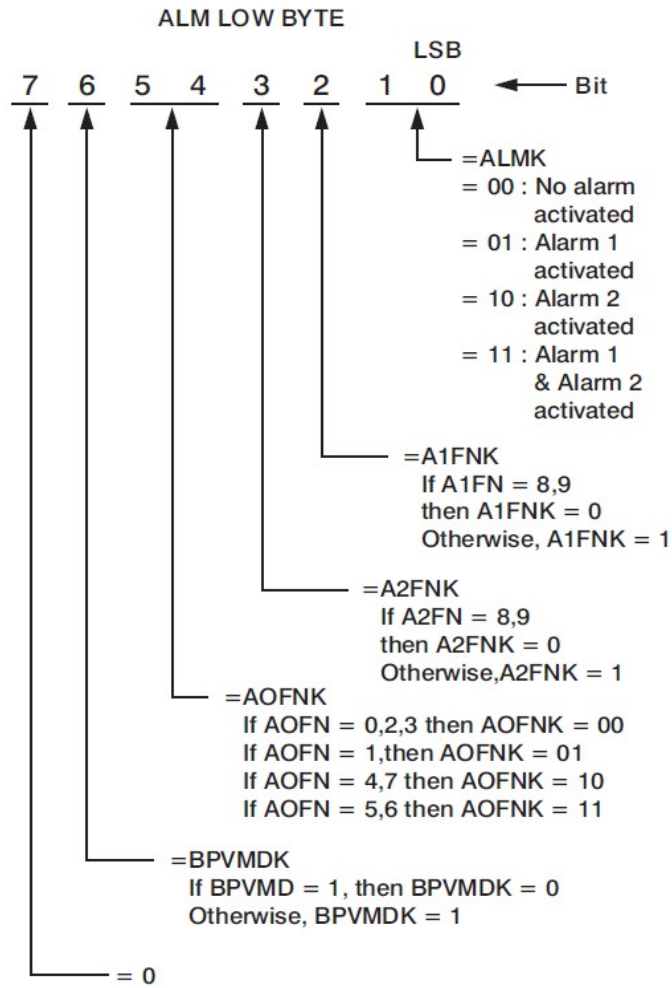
ALM LOW BYTE

LSB

7 6 5 4 3 2 1 0 Bit

=ALMK
= 00 : No alarm activated
= 01 : Alarm 1 activated
= 10 : Alarm 2 activated
= 11 : Alarm 1 & Alarm 2 activated

=A1FNK
If A1FN = 8,9
then A1FNK = 0
Otherwise, A1FNK = 1

=A2FNK
If A2FN = 8,9
then A2FNK = 0
Otherwise,A2FNK = 1

=AOFNK
If AOFN = 0,2,3 then AOFNK = 00
If AOFN = 1,then AOFNK = 01
If AOFN = 4,7 then AOFNK = 10
If AOFN = 5,6 then AOFNK = 11

=BPVMDK
If BPVMD = 1, then BPVMDK = 0
Otherwise, BPVMDK = 1

= 0